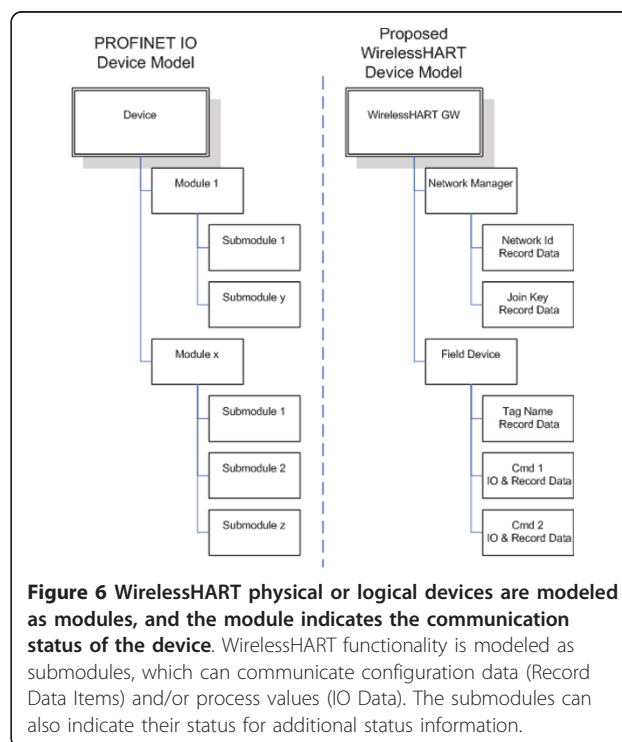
PROFINET IO
Device Model

Device

Module 1

Submodule 1

Submodule y

Module x

Submodule 1

Submodule 2

Submodule z

Proposed
WirelessHART
Device Model

WirelessHART GW

Network Manager

Network Id
Record Data

Join Key
Record Data

Field Device

Tag Name
Record Data

Cmd 1
IO & Record Data

Cmd 2
IO & Record Data

**Figure 6 WirelessHART physical or logical devices are modeled as modules, and the module indicates the communication status of the device**. WirelessHART functionality is modeled as submodules, which can communicate configuration data (Record Data Items) and/or process values (IO Data). The submodules can also indicate their status for additional status information.